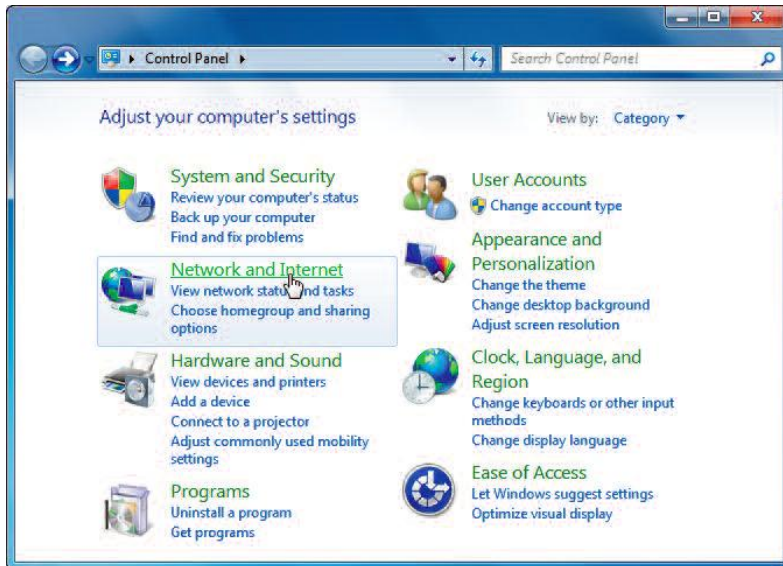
Control Panel ▸

Search Control Panel

Adjust your computer's settings

View by: Category ▾

System and Security
Review your computer's status
Back up your computer
Find and fix problems

Network and Internet
View network stat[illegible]nd tasks
Choose homegroup and sharing options

Hardware and Sound
View devices and printers
Add a device
Connect to a projector
Adjust commonly used mobility settings

Programs
Uninstall a program
Get programs

User Accounts
Change account type

Appearance and Personalization
Change the theme
Change desktop background
Adjust screen resolution

Clock, Language, and Region
Change keyboards or other input methods
Change display language

Ease of Access
Let Windows suggest settings
Optimize visual display